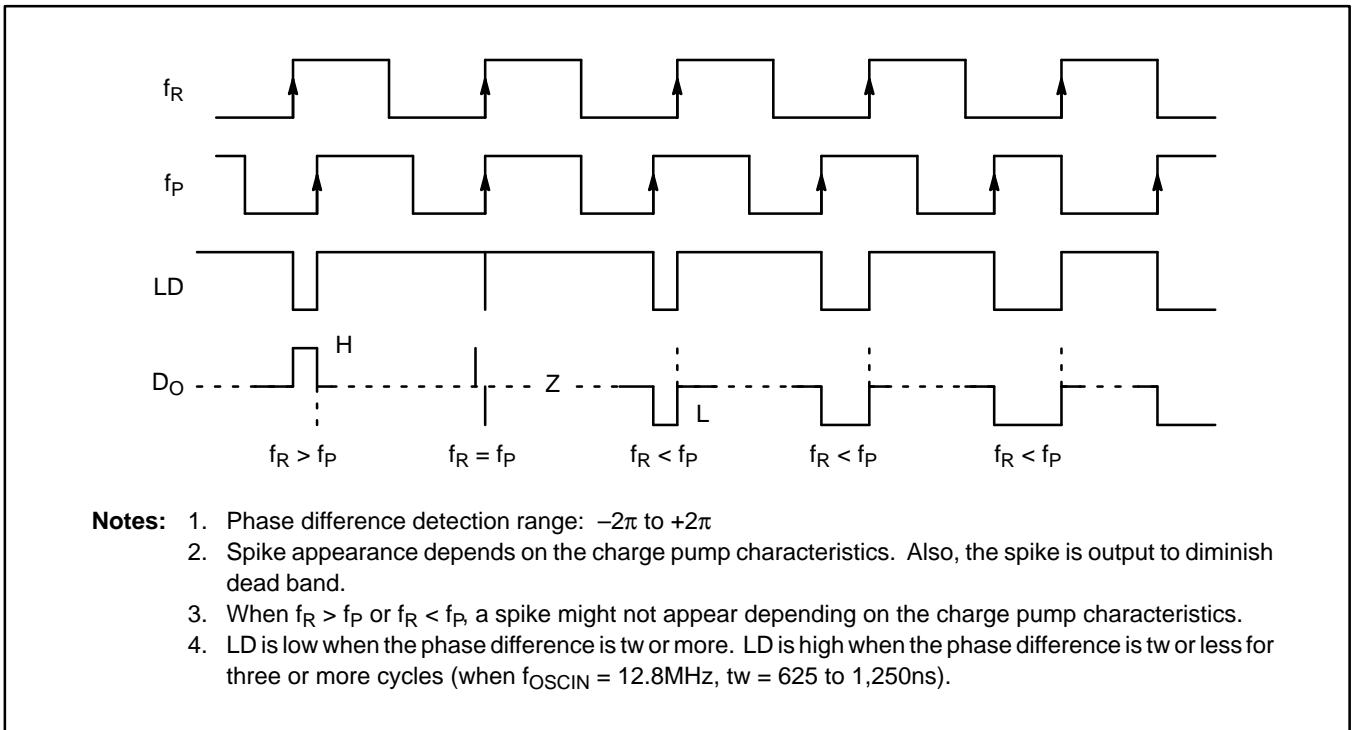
$f_R$

$f_P$

LD

H

$D_O$

Z

L

$f_R > f_P$ $f_R = f_P$ $f_R < f_P$ $f_R < f_P$ $f_R < f_P$

**Notes:** 1. Phase difference detection range: $-2\pi$ to $+2\pi$

2. Spike appearance depends on the charge pump characteristics. Also, the spike is output to diminish dead band.

3. When $f_R > f_P$ or $f_R < f_P$, a spike might not appear depending on the charge pump characteristics.

4. LD is low when the phase difference is tw or more. LD is high when the phase difference is tw or less for three or more cycles (when $f_{OSCIN}$ = 12.8MHz, tw = 625 to 1,250ns).